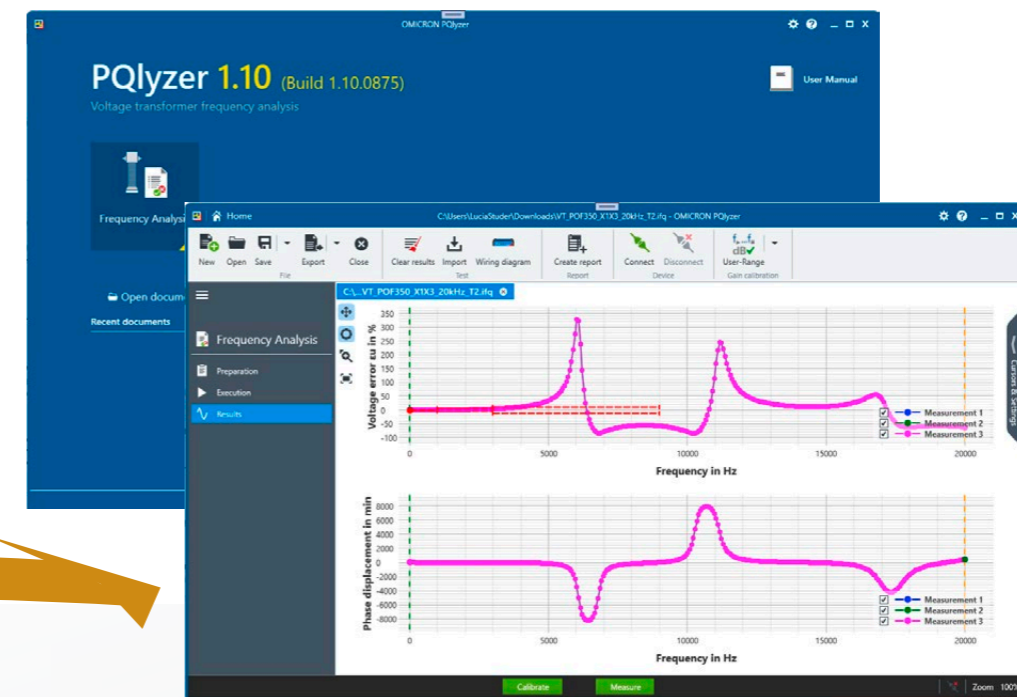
OMICRON PQlyzer

PQlyzer 1.10 (Build 1.10.0875)

Voltage transformer frequency analysis

User Manual

Frequency Analysis

Open docum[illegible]

Recent documents

Home

C:\Users\LuciaStuder\Downloads\VT_POF350_X1X3_20kHz_T2.ifq - OMICRON PQlyzer

New Open Save Export Close Clear results Import Wiring diagram Create report Connect Disconnect User-Range

File Test Report Device Gain calibration

C:\...VT_POF350_X1X3_20kHz_T2.ifq

Frequency Analysis

Preparation

Execution

Results

Voltage error εu in %

350 300 250 200 150 100 50 0 -50 -100

0 5000 10000 15000 20000

Frequency in Hz

Measurement 1
Measurement 2
Measurement 3

Phase displacement in min

8000 6000 4000 2000 0 -2000 -4000 -6000 -8000

0 5000 10000 15000 20000

Frequency in Hz

Measurement 1
Measurement 2
Measurement 3

Current settings

Calibrate

Measure

Zoom 100